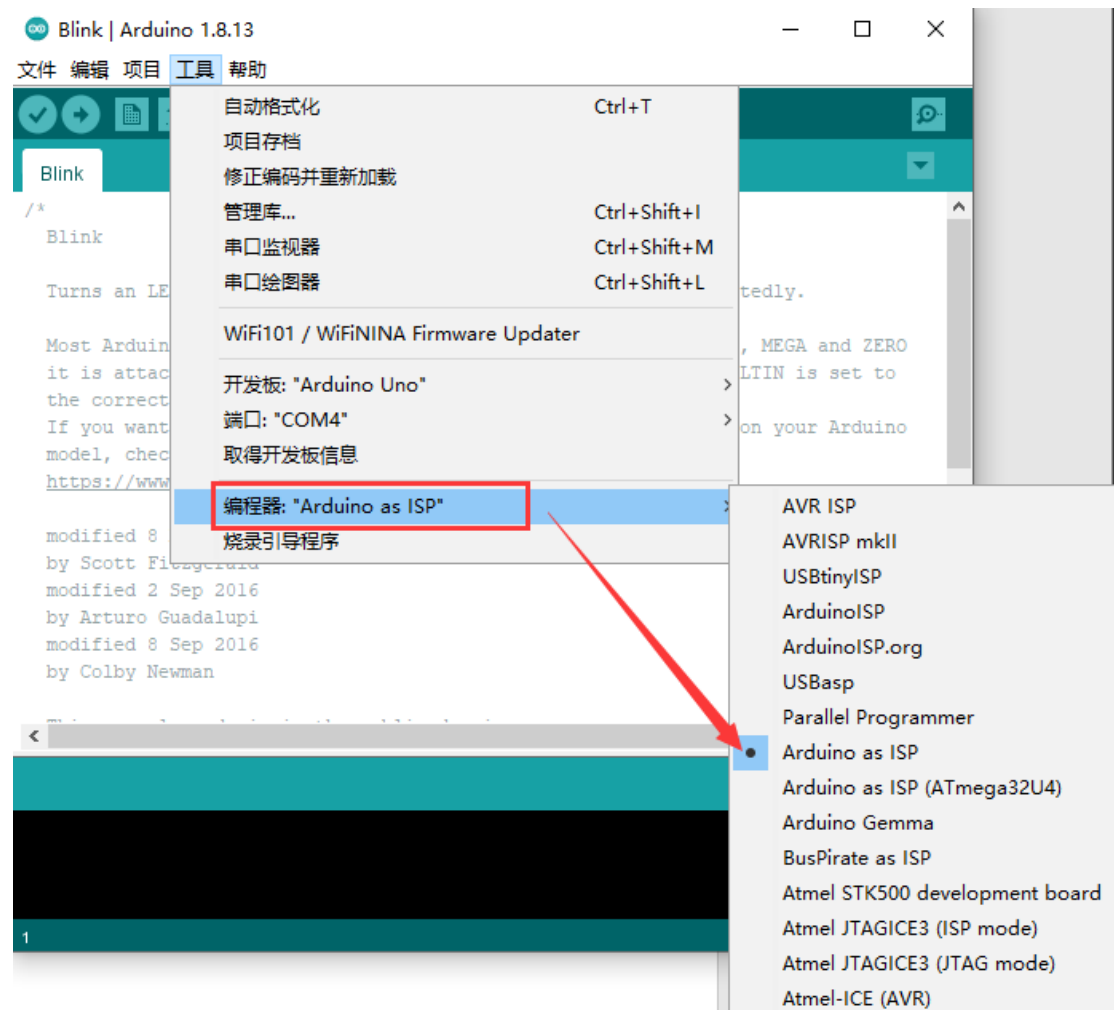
Blink | Arduino 1.8.13

文件 编辑 项目 工具 帮助

Blink

/*
Blink

Turns an LE

Most Arduin
it is attac
the correct
If you want
model, chec
https://www

modified 8
by Scott Fi
modified 2 Sep 2016
by Arturo Guadalupi
modified 8 Sep 2016
by Colby Newman

tedly.

, MEGA and ZERO
LTIN is set to

on your Arduino

自动格式化 Ctrl+T
项目存档
修正编码并重新加载
管理库... Ctrl+Shift+I
串口监视器 Ctrl+Shift+M
串口绘图器 Ctrl+Shift+L
WiFi101 / WiFiNINA Firmware Updater
开发板: "Arduino Uno"
端口: "COM4"
取得开发板信息
编程器: "Arduino as ISP"
烧录引导程序

AVR ISP
AVRISP mkII
USBtinyISP
ArduinoISP
ArduinoISP.org
USBasp
Parallel Programmer
Arduino as ISP
Arduino as ISP (ATmega32U4)
Arduino Gemma
BusPirate as ISP
Atmel STK500 development board
Atmel JTAGICE3 (ISP mode)
Atmel JTAGICE3 (JTAG mode)
Atmel-ICE (AVR)

1